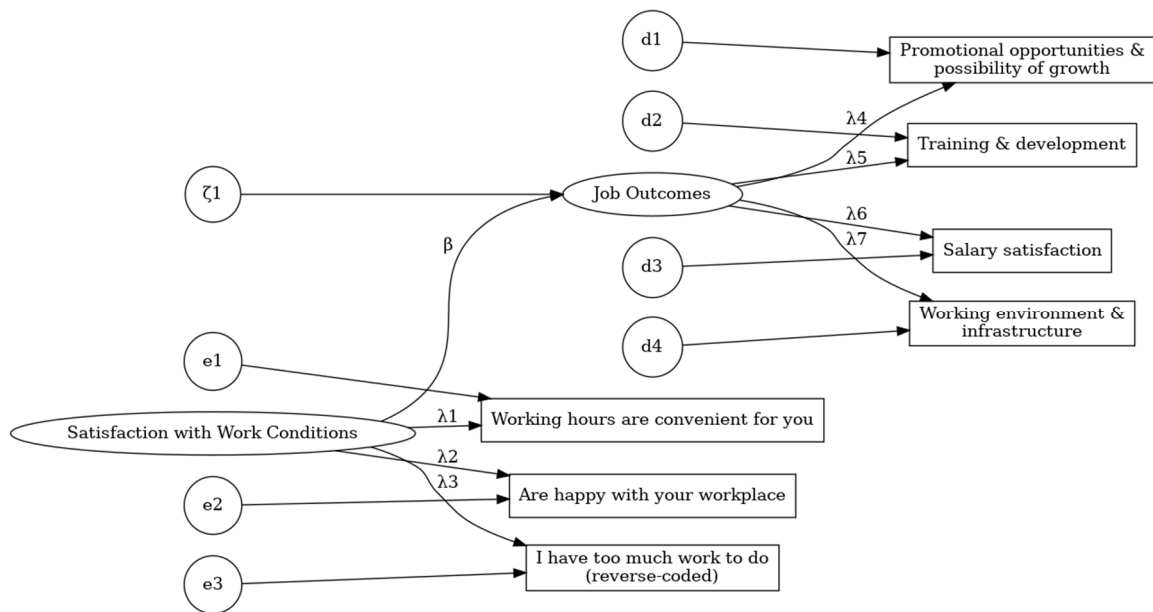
d1

Promotional opportunities & possibility of growth

d2

λ4

Training & development

λ5

ζ1

Job Outcomes

λ6

λ7

Salary satisfaction

β

d3

d4

Working environment & infrastructure

e1

λ1

Working hours are convenient for you

Satisfaction with Work Conditions

λ2

λ3

e2

Are happy with your workplace

e3

I have too much work to do (reverse-coded)